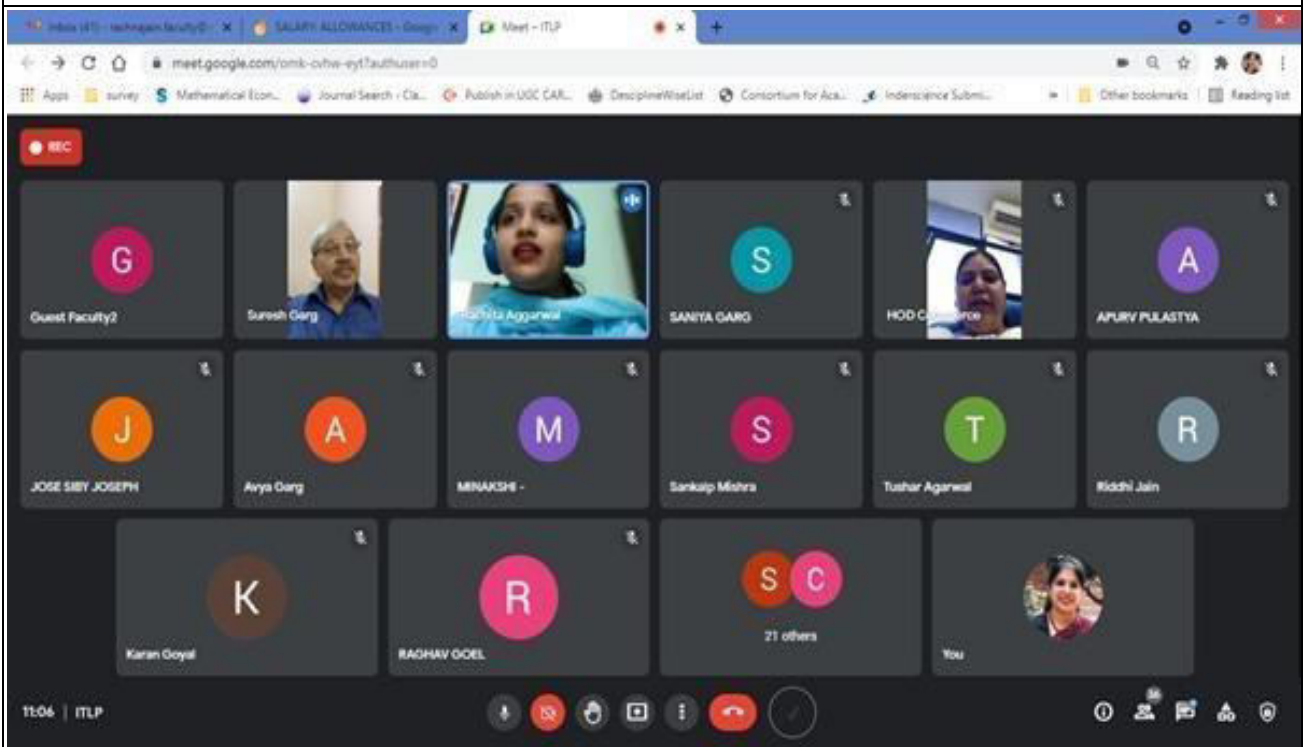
Inbox (41) - rachnagarg.faculty@... × | SALARY ALLOWANCES - Google × | Meet – ITLP ×

meet.google.com/omk-cvhw-eyt?authuser=0

Apps | survey | Mathematical Econ... | Journal Search - Cla... | Publish in UGC CAR... | DescipineWiseList | Consortium for Aca... | Inderscience Submi... | Other bookmarks | Reading list

REC

G
Guest Faculty2

Suresh Garg

Rachita Aggarwal

S
SANIYA GARG

HOD Commerce

A
APURV PULASTYA

J
JOSE SIBY JOSEPH

A
Avya Garg

M
MINAKSHI -

S
Sankalp Mishra

T
Tushar Agarwal

R
Riddhi Jain

K
Karan Goyal

R
RAGHAV GOEL

S C
21 others

You

11:06 | ITLP

36